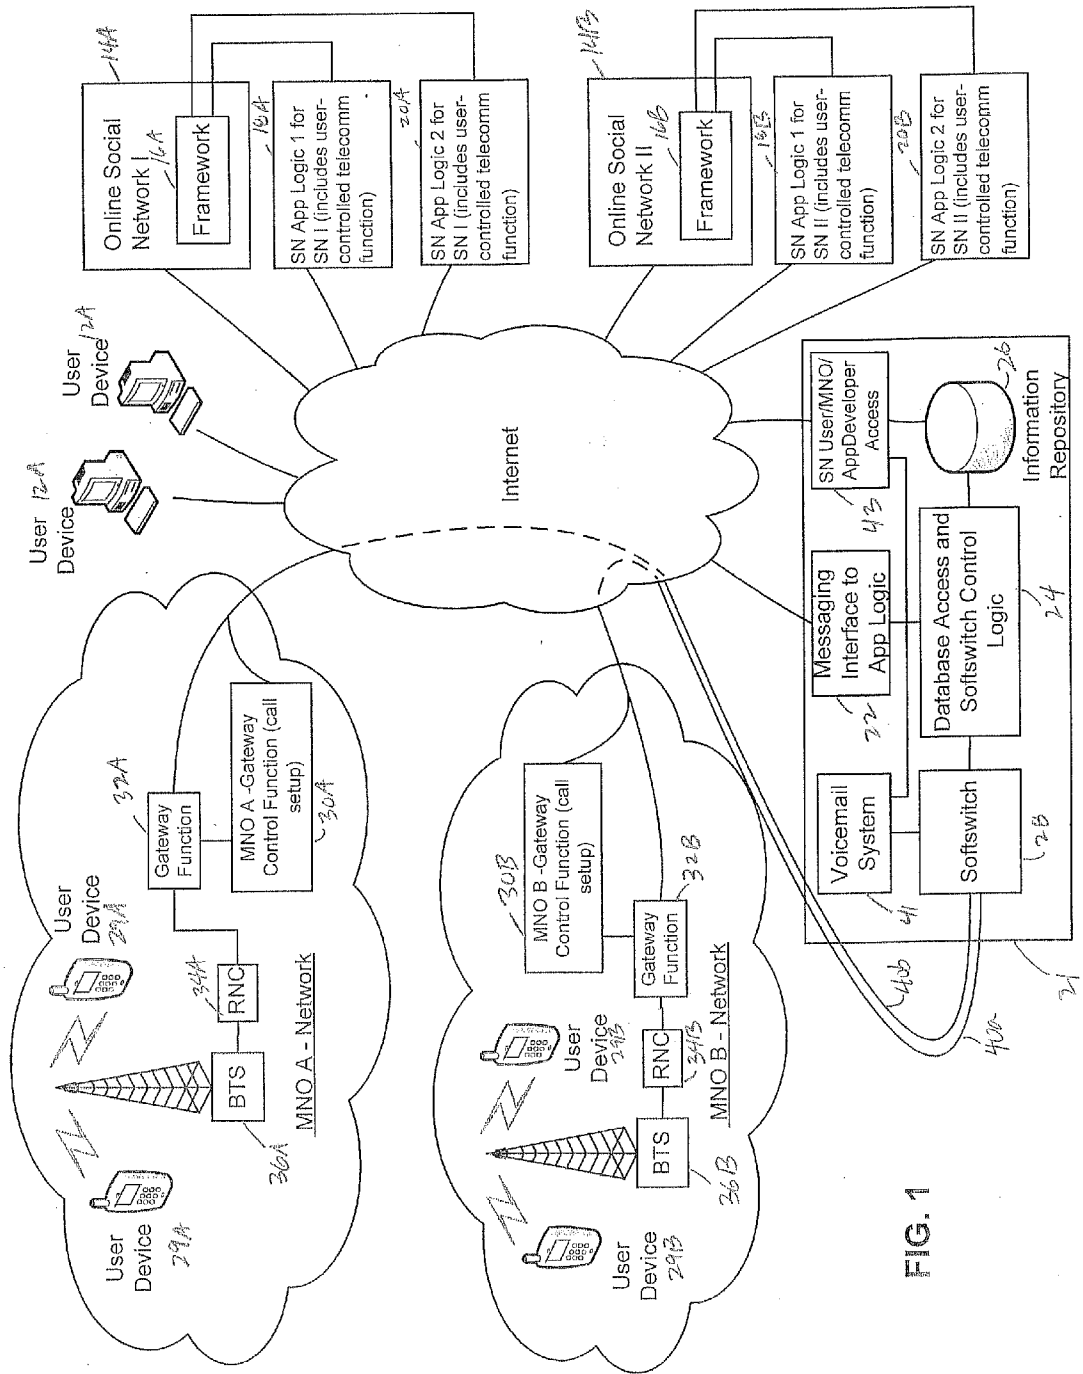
Online Social Network I
14A
Framework
16A
SN App Logic 1 for SN I (includes user-controlled telecomm function)
18A
SN App Logic 2 for SN I (includes user-controlled telecomm function)
20A
Online Social Network II
14B
Framework
16B
SN App Logic 1 for SN II (includes user-controlled telecomm function)
18B
SN App Logic 2 for SN II (includes user-controlled telecomm function)
20B
User Device
12A
User Device
12A
Internet
SN User/MNO/ AppDeveloper Access
43
Information Repository
26
Messaging Interface to App Logic
22
Database Access and Softswitch Control Logic
24
Voicemail System
41
Softswitch
28
21
40b
40a
User Device
29A
User Device
29A
Gateway Function
32A
MNO A-Gateway Control Function (call setup)
30A
BTS
36A
RNC
34A
MNO A - Network
User Device
29B
User Device
29B
MNO B -Gateway Control Function (call setup)
30B
Gateway Function
32B
BTS
36B
RNC
34B
MNO B - Network
FIG. 1